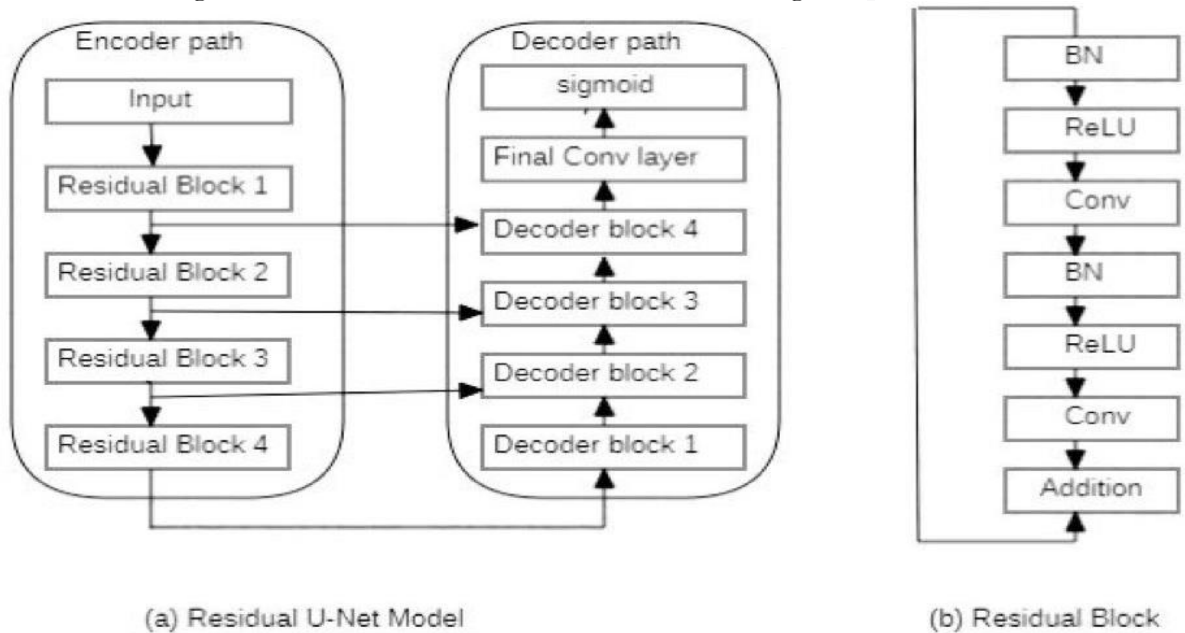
Encoder path

Input

Residual Block 1

Residual Block 2

Residual Block 3

Residual Block 4

Decoder path

sigmoid

Final Conv layer

Decoder block 4

Decoder block 3

Decoder block 2

Decoder block 1

BN

ReLU

Conv

BN

ReLU

Conv

Addition

(a) Residual U-Net Model

(b) Residual Block